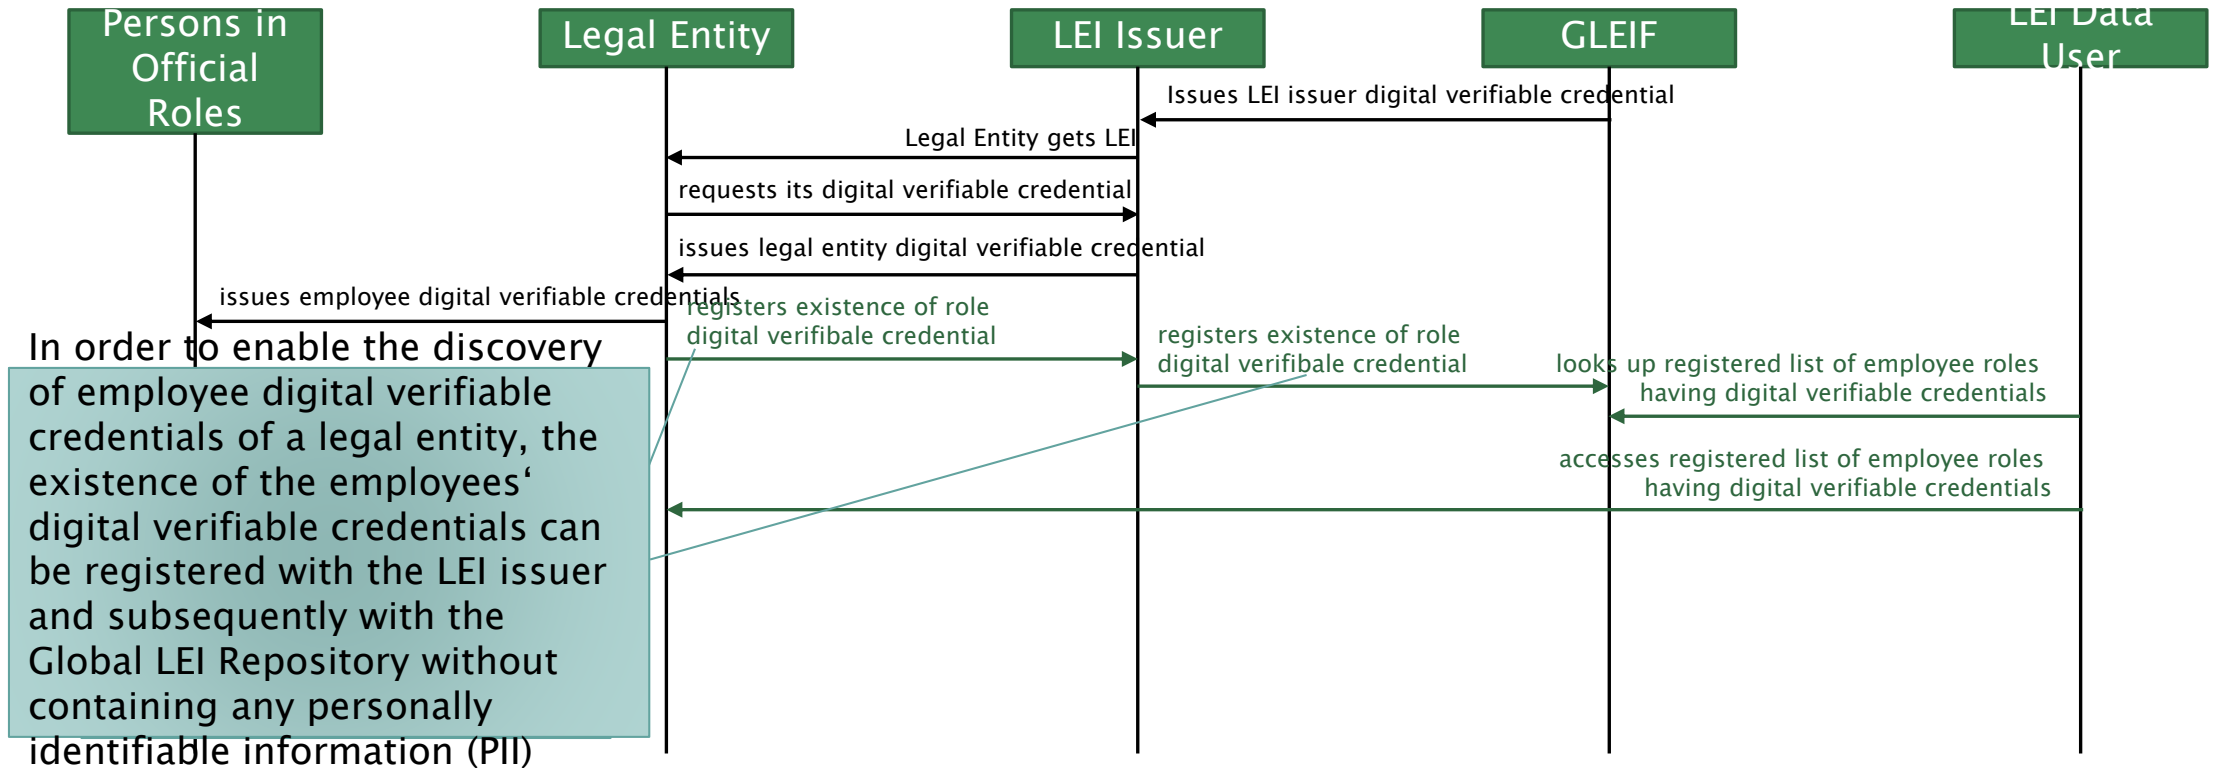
Persons in Official Roles

Legal Entity

LEI Issuer

GLEIF

LEI Data User

Issues LEI issuer digital verifiable credential

Legal Entity gets LEI

requests its digital verifiable credential

issues legal entity digital verifiable credential

issues employee digital verifiable credentials

registers existence of role digital verifibale credential

registers existence of role digital verifibale credential

looks up registered list of employee roles having digital verifiable credentials

accesses registered list of employee roles having digital verifiable credentials

In order to enable the discovery of employee digital verifiable credentials of a legal entity, the existence of the employees‘ digital verifiable credentials can be registered with the LEI issuer and subsequently with the Global LEI Repository without containing any personally identifiable information (PII)